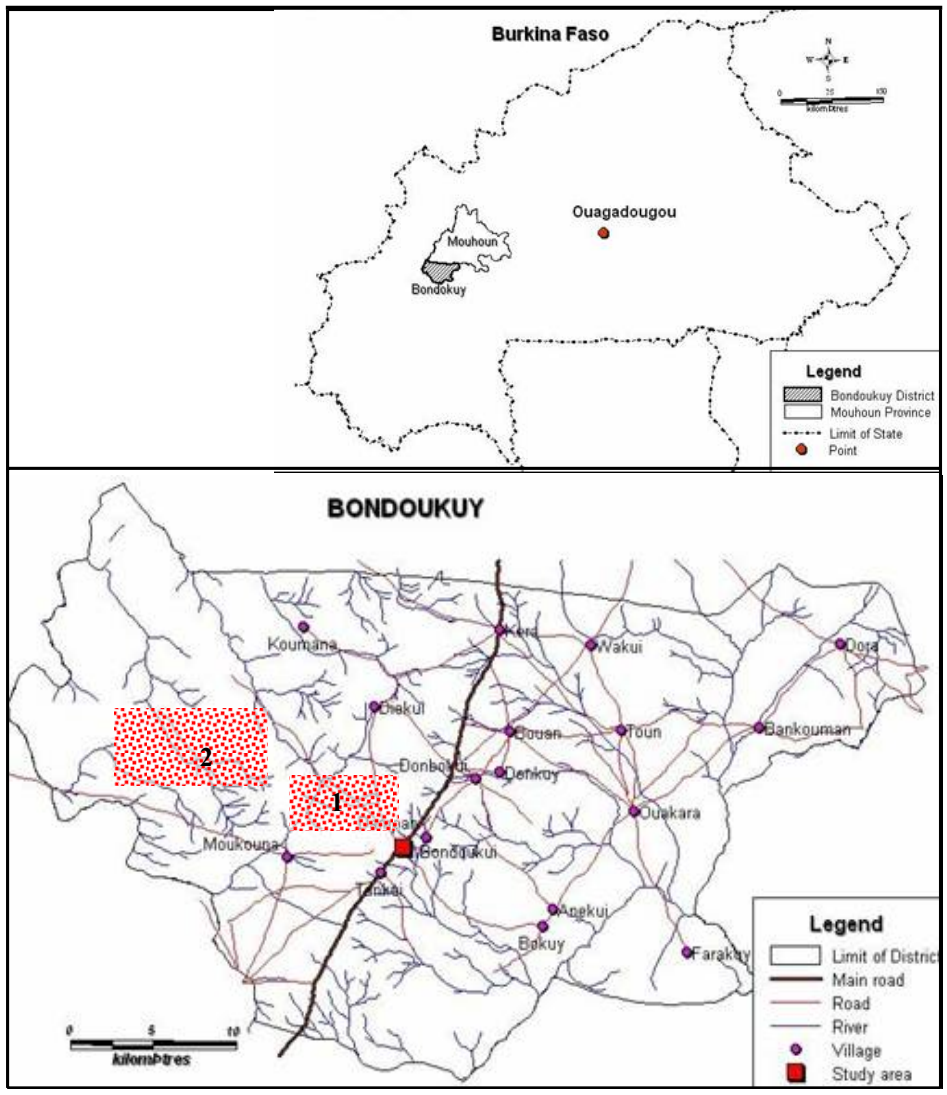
Burkina Faso

N
W E
S

0 25 50
kilometres

Ouagadougou

Mouhoun

Bondokuy

Legend
Bondoukuy District
Mouhoun Province
Limit of State
Point

BONDOUKUY

Koumana
Kera
Wakui
Dora
Diakui
Bankouman
Couan
Toun
2
Donbokui
Dehkuy
1
Ouakara
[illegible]
Moukouna
Bondoukui
Tankui
Anekui
Bokuy
Farakuy

0 5 10
kilometres

Legend
Limit of District
Main road
Road
River
Village
Study area